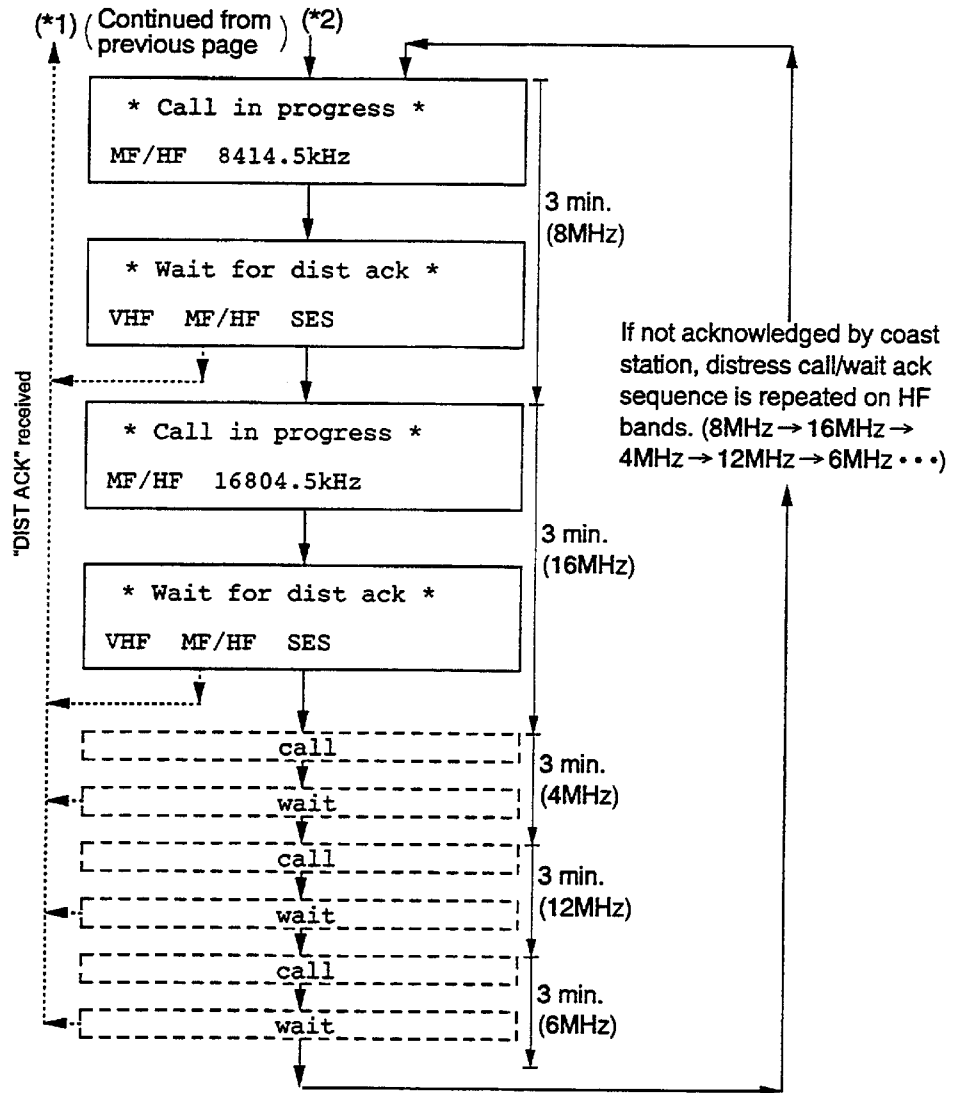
(*1) (Continued from previous page) (*2)

* Call in progress *
MF/HF 8414.5kHz

3 min. (8MHz)

* Wait for dist ack *
VHF MF/HF SES

"DIST ACK" received

If not acknowledged by coast station, distress call/wait ack sequence is repeated on HF bands. (8MHz → 16MHz → 4MHz → 12MHz → 6MHz • • •)

* Call in progress *
MF/HF 16804.5kHz

3 min. (16MHz)

* Wait for dist ack *
VHF MF/HF SES

call
wait

3 min. (4MHz)

call
wait

3 min. (12MHz)

call
wait

3 min. (6MHz)